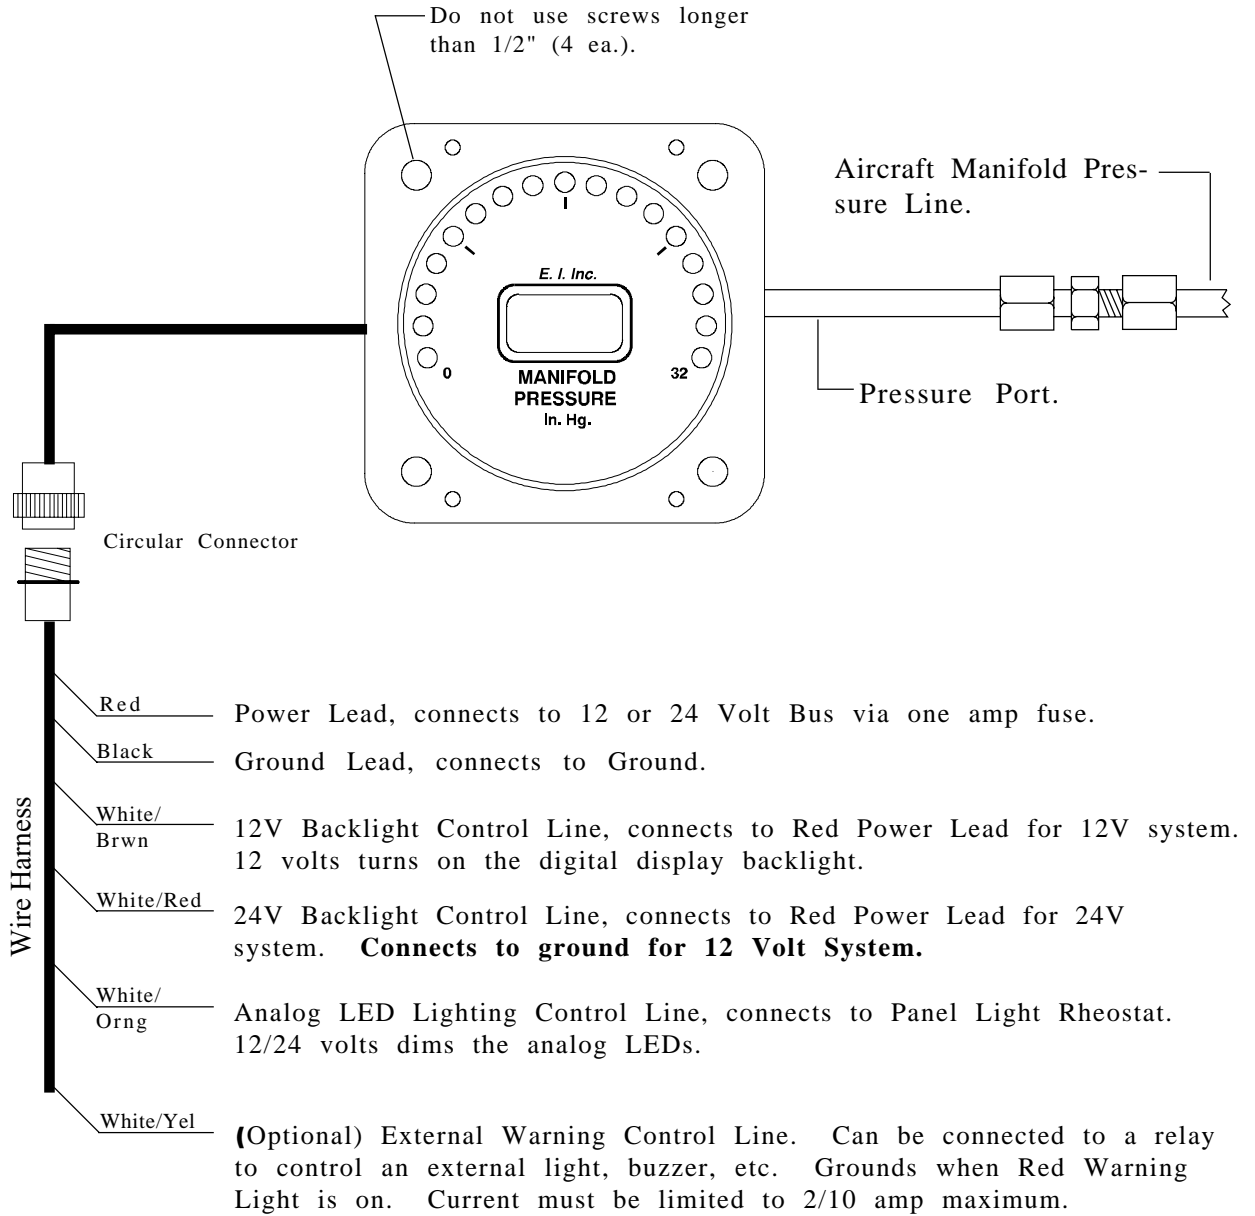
Do not use screws longer than 1/2" (4 ea.).

E. I. Inc.

0

32

MANIFOLD PRESSURE In. Hg.

Aircraft Manifold Pressure Line.

Pressure Port.

Circular Connector

Wire Harness

Red

Power Lead, connects to 12 or 24 Volt Bus via one amp fuse.

Black

Ground Lead, connects to Ground.

White/ Brwn

12V Backlight Control Line, connects to Red Power Lead for 12V system. 12 volts turns on the digital display backlight.

White/Red

24V Backlight Control Line, connects to Red Power Lead for 24V system. **Connects to ground for 12 Volt System.**

White/ Orng

Analog LED Lighting Control Line, connects to Panel Light Rheostat. 12/24 volts dims the analog LEDs.

White/Yel

(Optional) External Warning Control Line. Can be connected to a relay to control an external light, buzzer, etc. Grounds when Red Warning Light is on. Current must be limited to 2/10 amp maximum.